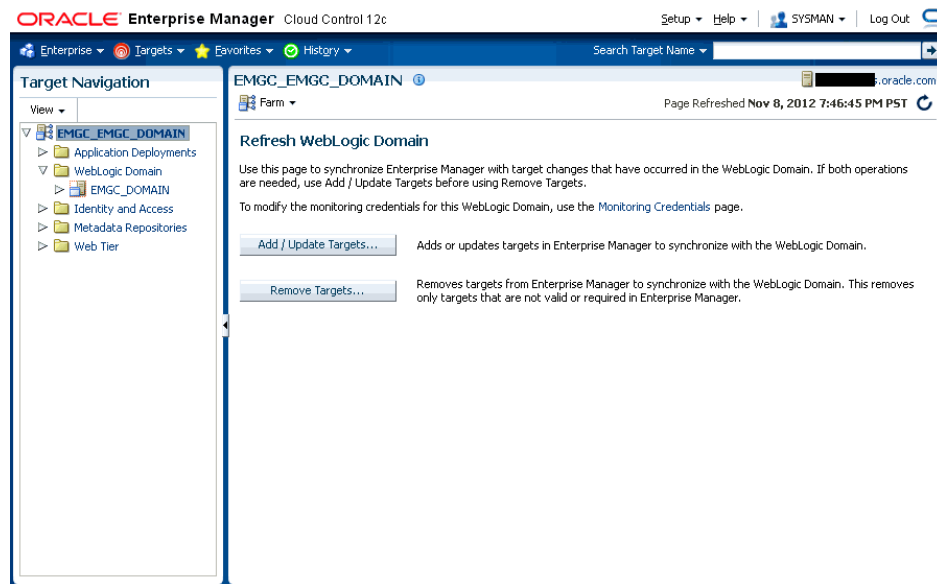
ORACLE Enterprise Manager Cloud Control 12c

Setup ▾ Help ▾ SYSMAN ▾ Log Out

Enterprise ▾ Targets ▾ Favorites ▾ History ▾ Search Target Name ▾

Target Navigation

View ▾

EMGC_EMGC_DOMAIN
Application Deployments
WebLogic Domain
EMGC_DOMAIN
Identity and Access
Metadata Repositories
Web Tier

EMGC_EMGC_DOMAIN

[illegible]s.oracle.com

Farm ▾

Page Refreshed Nov 8, 2012 7:46:45 PM PST

Refresh WebLogic Domain

Use this page to synchronize Enterprise Manager with target changes that have occurred in the WebLogic Domain. If both operations are needed, use Add / Update Targets before using Remove Targets.

To modify the monitoring credentials for this WebLogic Domain, use the Monitoring Credentials page.

Add / Update Targets...

Adds or updates targets in Enterprise Manager to synchronize with the WebLogic Domain.

Remove Targets...

Removes targets from Enterprise Manager to synchronize with the WebLogic Domain. This removes only targets that are not valid or required in Enterprise Manager.